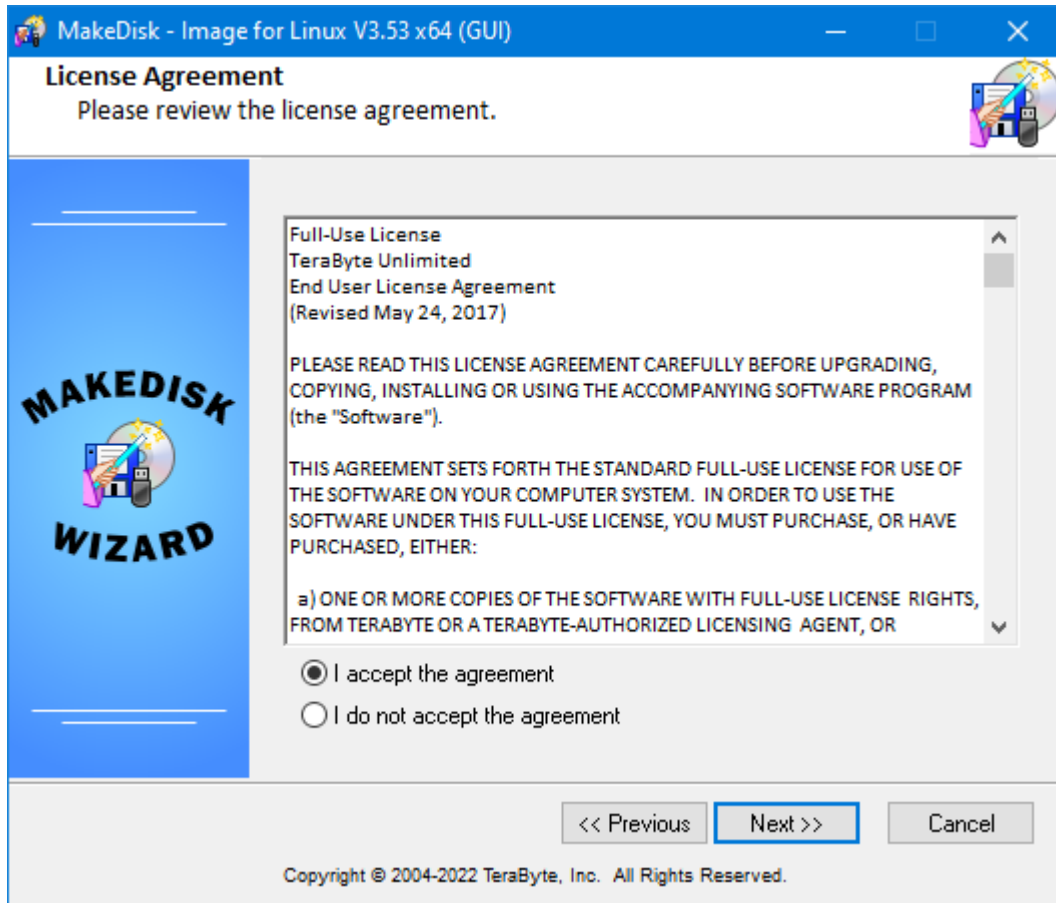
MakeDisk - Image for Linux V3.53 x64 (GUI)

License Agreement
Please review the license agreement.

MAKEDISK
WIZARD

Full-Use License
TeraByte Unlimited
End User License Agreement
(Revised May 24, 2017)

PLEASE READ THIS LICENSE AGREEMENT CAREFULLY BEFORE UPGRADING, COPYING, INSTALLING OR USING THE ACCOMPANYING SOFTWARE PROGRAM (the "Software").

THIS AGREEMENT SETS FORTH THE STANDARD FULL-USE LICENSE FOR USE OF THE SOFTWARE ON YOUR COMPUTER SYSTEM. IN ORDER TO USE THE SOFTWARE UNDER THIS FULL-USE LICENSE, YOU MUST PURCHASE, OR HAVE PURCHASED, EITHER:

a) ONE OR MORE COPIES OF THE SOFTWARE WITH FULL-USE LICENSE RIGHTS, FROM TERABYTE OR A TERABYTE-AUTHORIZED LICENSING AGENT, OR

I accept the agreement
I do not accept the agreement

<< Previous
Next >>
Cancel

Copyright © 2004-2022 TeraByte, Inc. All Rights Reserved.